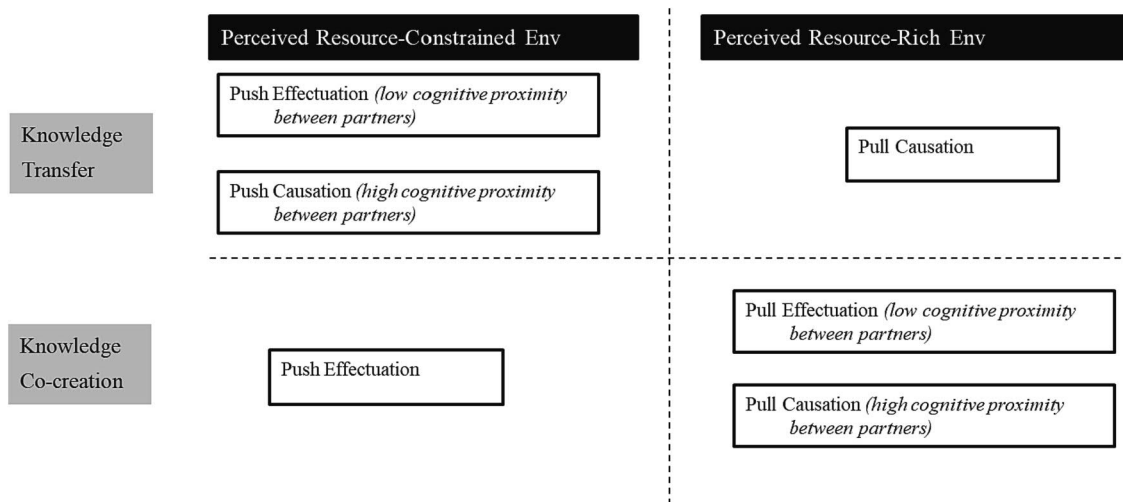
Perceived Resource-Constrained Env

Perceived Resource-Rich Env

Knowledge Transfer

Push Effectuation *(low cognitive proximity between partners)*

Push Causation *(high cognitive proximity between partners)*

Pull Causation

Knowledge Co-creation

Push Effectuation

Pull Effectuation *(low cognitive proximity between partners)*

Pull Causation *(high cognitive proximity between partners)*